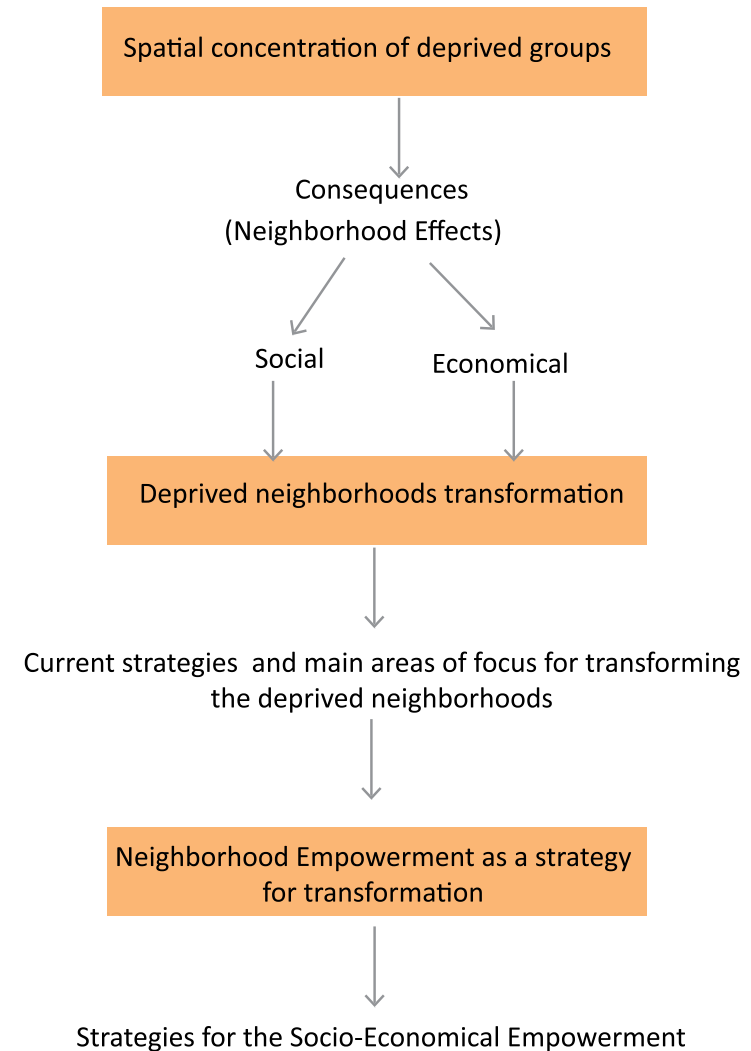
Spatial concentration of deprived groups

Consequences
(Neighborhood Effects)

Social

Economical

Deprived neighborhoods transformation

Current strategies and main areas of focus for transforming the deprived neighborhoods

Neighborhood Empowerment as a strategy for transformation

Strategies for the Socio-Economical Empowerment